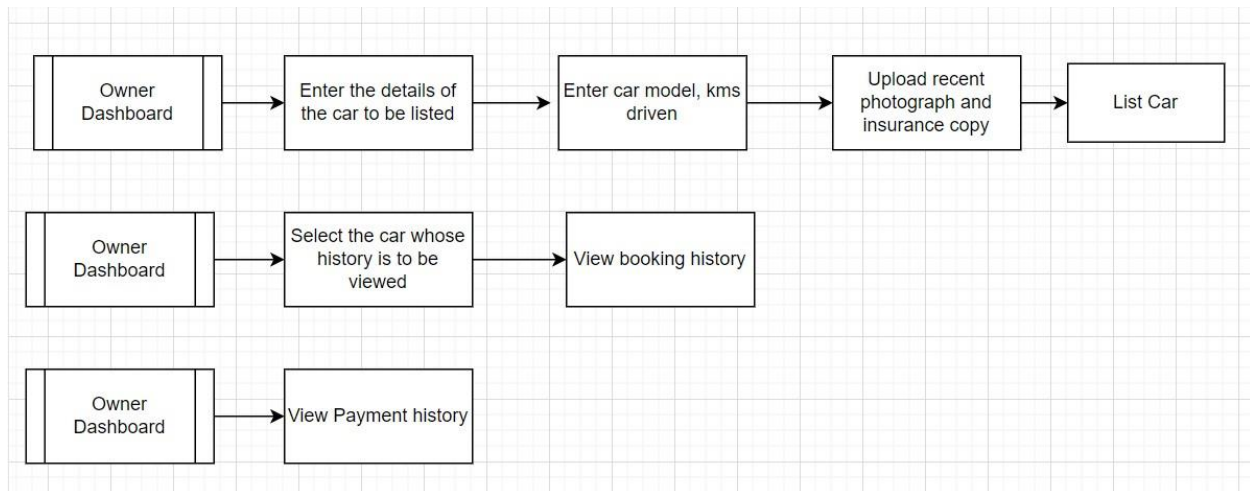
Owner Dashboard

Enter the details of the car to be listed

Enter car model, kms driven

Upload recent photograph and insurance copy

List Car

Owner Dashboard

Select the car whose history is to be viewed

View booking history

Owner Dashboard

View Payment history